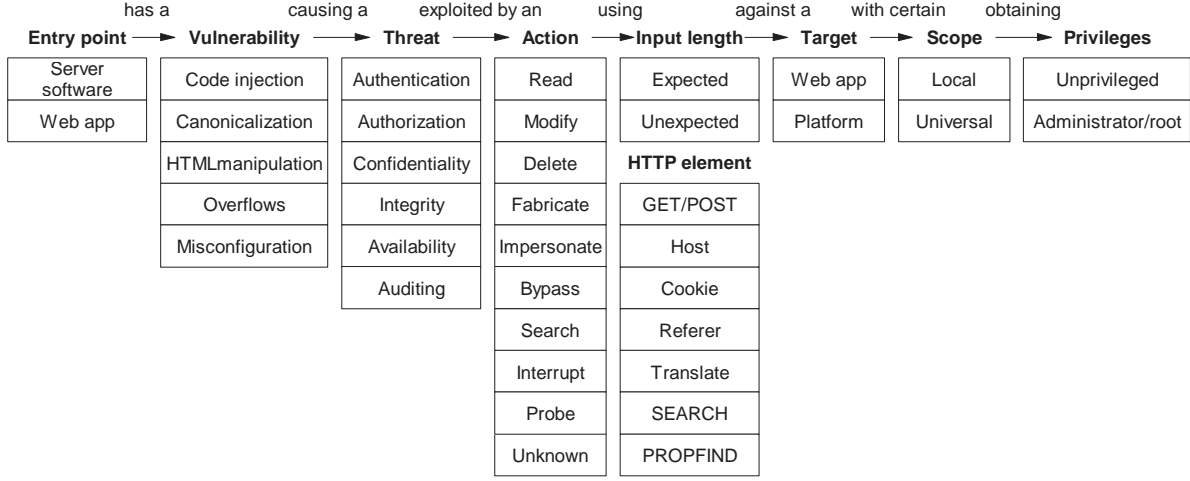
has a causing a exploited by an using against a with certain obtaining

**Entry point** → **Vulnerability** → **Threat** → **Action** → **Input length** → **Target** → **Scope** → **Privileges**

Server software
Web app

Code injection
Canonicalization
HTMLmanipulation
Overflows
Misconfiguration

Authentication
Authorization
Confidentiality
Integrity
Availability
Auditing

Read
Modify
Delete
Fabricate
Impersonate
Bypass
Search
Interrupt
Probe
Unknown

Expected
Unexpected

**HTTP element**
GET/POST
Host
Cookie
Referer
Translate
SEARCH
PROPFIND

Web app
Platform

Local
Universal

Unprivileged
Administrator/root